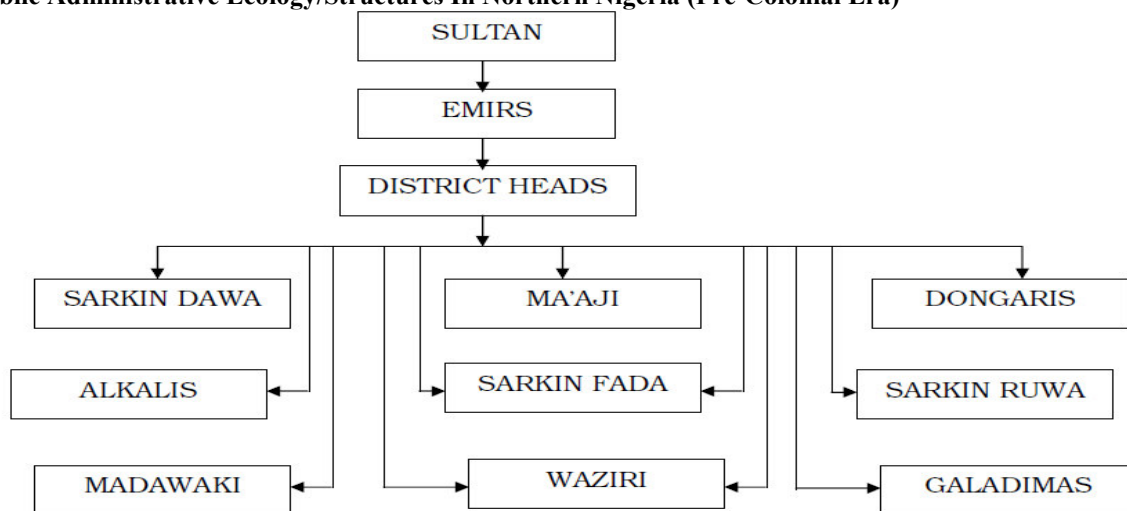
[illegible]blic Administrative Ecology/Structures In Northern Nigeria (Pre-Colonial Era)

SULTAN

EMIRS

DISTRICT HEADS

SARKIN DAWA

MA'AJI

DONGARIS

ALKALIS

SARKIN FADA

SARKIN RUWA

MADAWAKI

WAZIRI

GALADIMAS